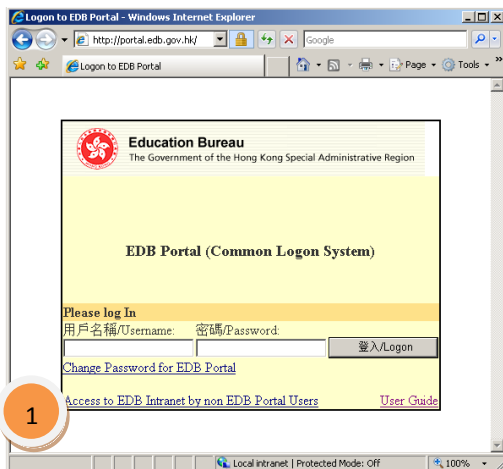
Logon to EDB Portal - Windows Internet Explorer

http://portal.edb.gov.hk/

Google

Logon to EDB Portal

Page

Tools

Education Bureau
The Government of the Hong Kong Special Administrative Region

EDB Portal (Common Logon System)

Please log In
用戶名稱/Username: 密碼/Password:
登入/Logon
Change Password for EDB Portal

1

Access to EDB Intranet by non EDB Portal Users
User Guide

Local intranet | Protected Mode: Off
100%